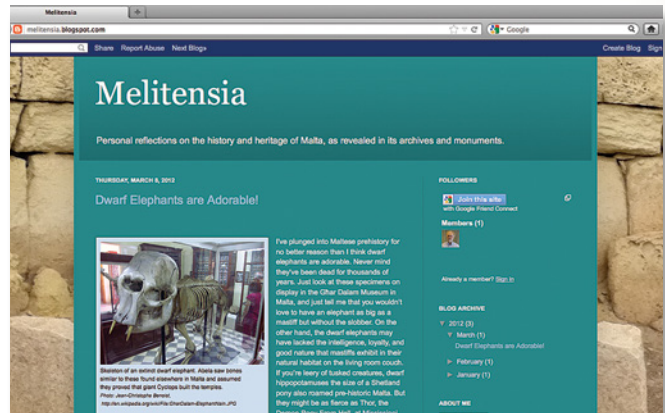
Melitensia
+
melitensia.blogspot.com
Google
Share Report Abuse Next Blog»
Create Blog Sign

Melitensia

Personal reflections on the history and heritage of Malta, as revealed in its archives and monuments.

THURSDAY, MARCH 8, 2012

Dwarf Elephants are Adorable!

Skeleton of an extinct dwarf elephant. Abela saw bones similar to these found elsewhere in Malta and assumed they proved that giant Cyclops built the temples.
Photo: Jean-Christophe Benoist.
http://en.wikipedia.org/wiki/File:GharDalam-ElephantNain.JPG

I've plunged into Maltese prehistory for no better reason than I think dwarf elephants are adorable. Never mind they've been dead for thousands of years. Just look at these specimens on display in the Għar Dalam Museum in Malta, and just tell me that you wouldn't love to have an elephant as big as a mastiff but without the slobber. On the other hand, the dwarf elephants may have lacked the intelligence, loyalty, and good nature that mastiffs exhibit in their natural habitat on the living room couch. If you're leery of tusked creatures, dwarf hippopotamuses the size of a Shetland pony also roamed pre-historic Malta. But they might be as fierce as Thor, the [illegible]

FOLLOWERS
Join this site
with Google Friend Connect
Members (1)

Already a member? Sign in

BLOG ARCHIVE
▼ 2012 (3)
▼ March (1)
Dwarf Elephants are Adorable!
► February (1)
► January (1)

ABOUT ME